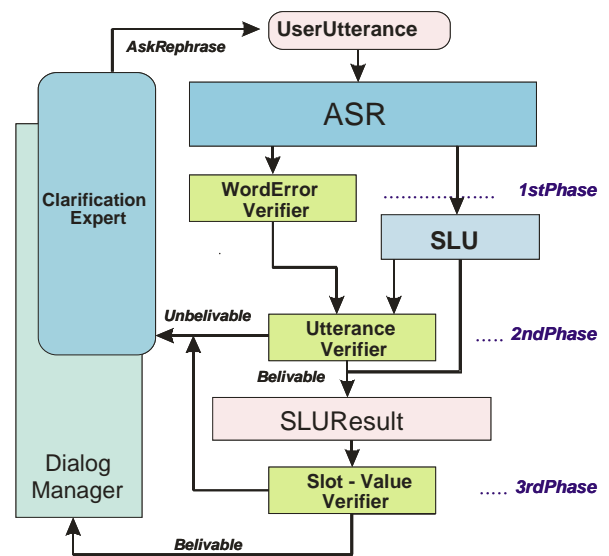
UserUtterance

AskRephrase

ASR

Clarification Expert

WordError Verifier

1stPhase

SLU

Unbelivable

Utterance Verifier

2ndPhase

Belivable

SLUResult

Dialog Manager

Slot - Value Verifier

3rdPhase

Belivable